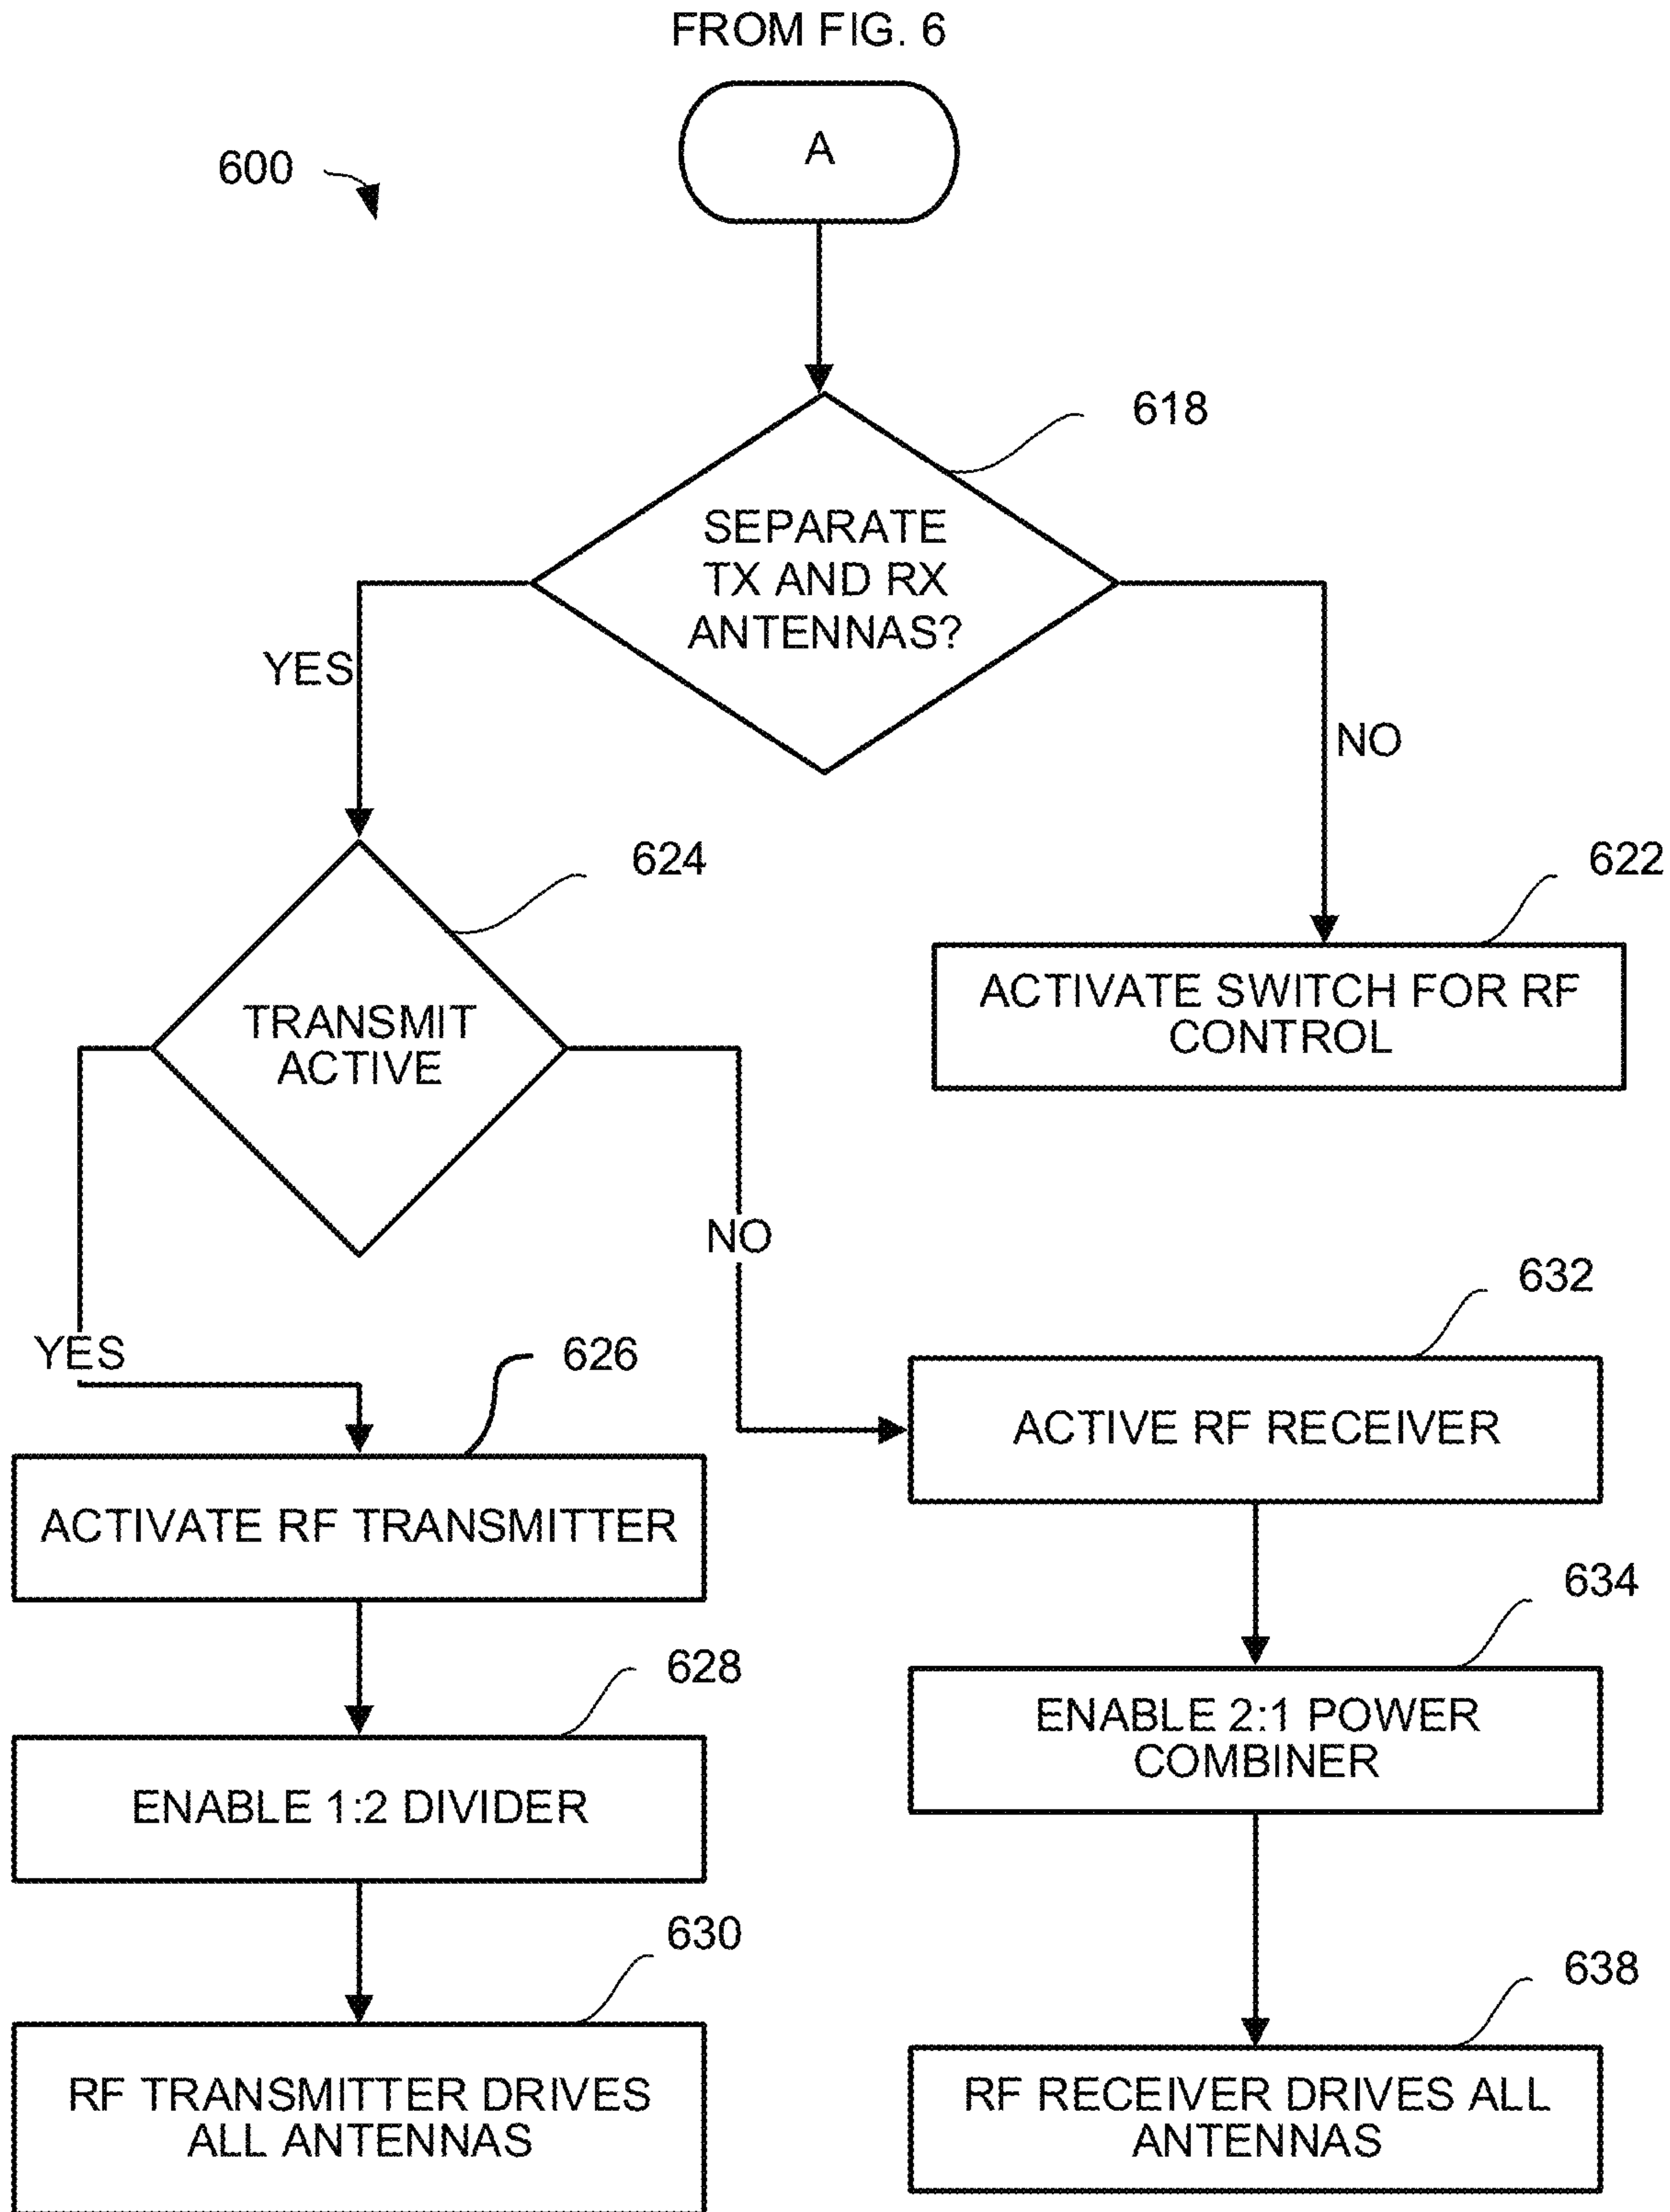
FROM FIG. 6

A

600

618

SEPARATE TX AND RX ANTENNAS?

YES

NO

624

TRANSMIT ACTIVE

622

ACTIVATE SWITCH FOR RF CONTROL

NO

YES

626

632

ACTIVATE RF TRANSMITTER

ACTIVE RF RECEIVER

628

634

ENABLE 1:2 DIVIDER

ENABLE 2:1 POWER COMBINER

630

638

RF TRANSMITTER DRIVES ALL ANTENNAS

RF RECEIVER DRIVES ALL ANTENNAS